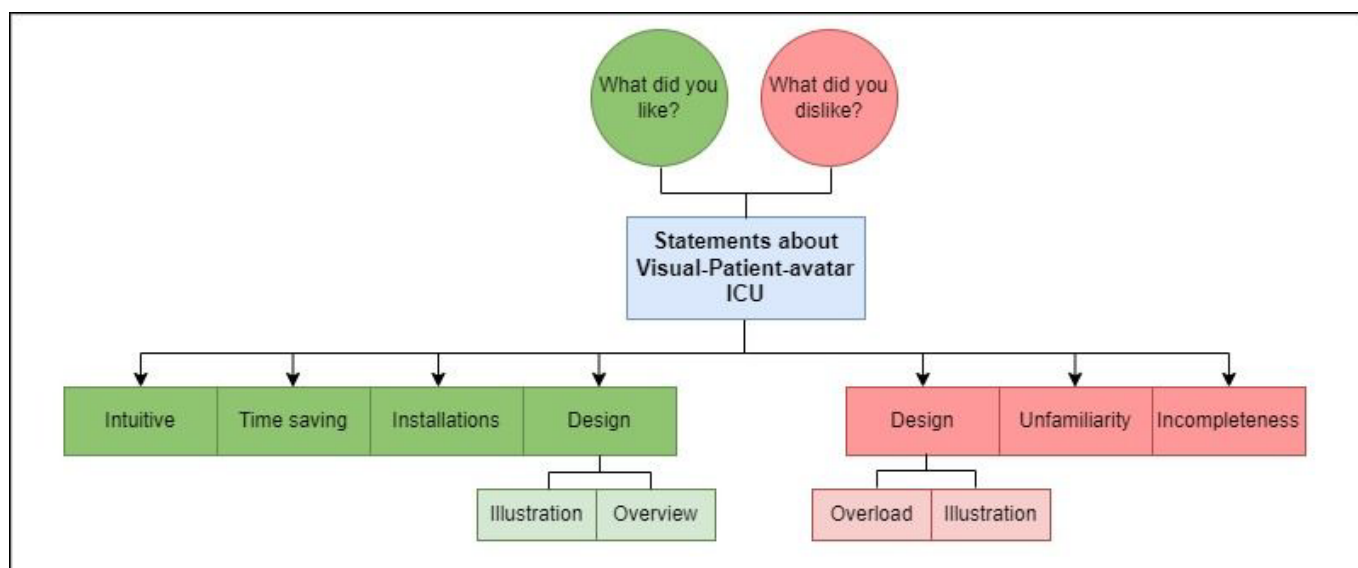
What did you like?

What did you dislike?

Statements about Visual-Patient-avatar ICU

Intuitive

Time saving

Installations

Design

Illustration

Overview

Design

Unfamiliarity

Incompleteness

Overload

Illustration